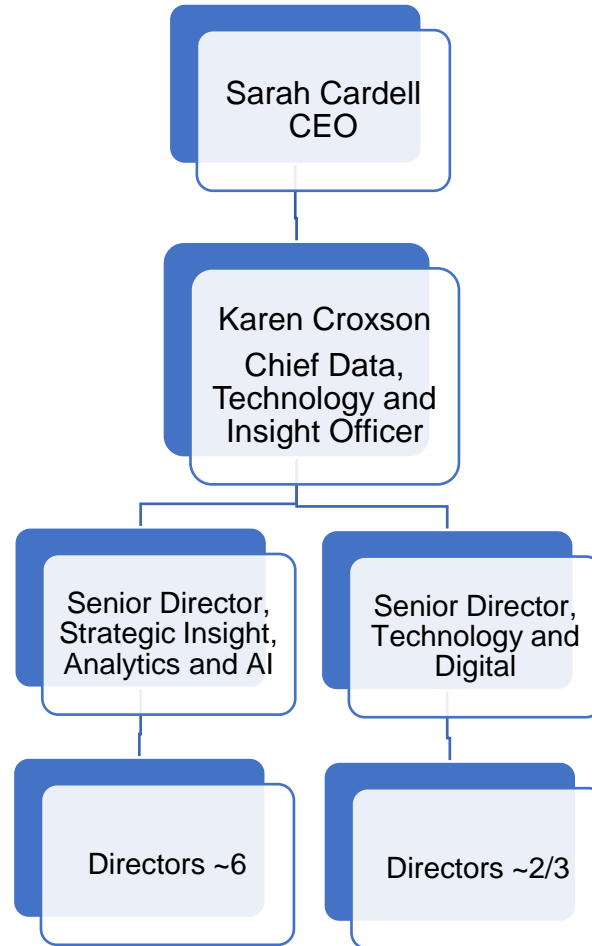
Sarah Cardell
CEO

Karen Croxson
Chief Data, Technology and Insight Officer

Senior Director, Strategic Insight, Analytics and AI

Senior Director, Technology and Digital

Directors ~6

Directors ~2/3